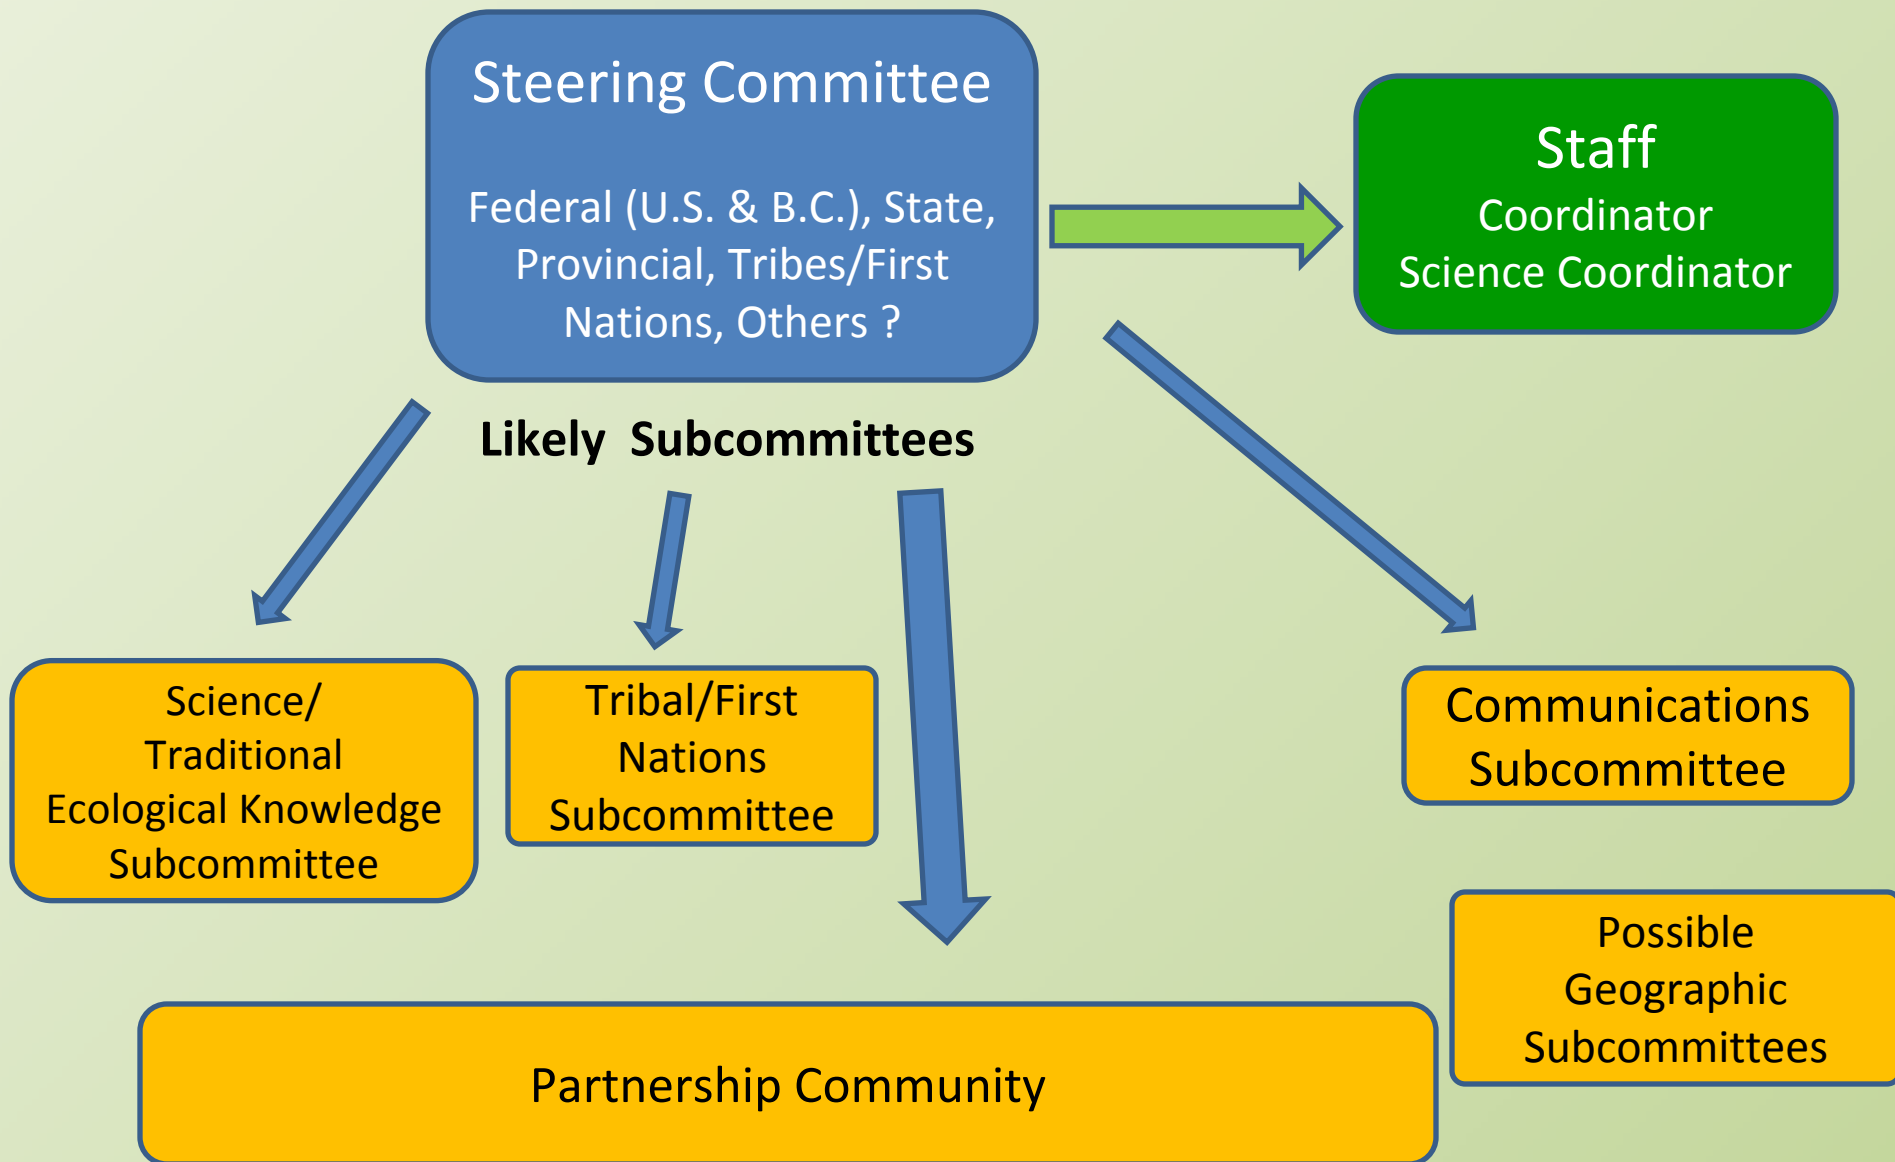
Steering Committee

Federal (U.S. & B.C.), State, Provincial, Tribes/First Nations, Others ?

Staff
Coordinator
Science Coordinator

Likely Subcommittees

Science/ Traditional Ecological Knowledge Subcommittee

Tribal/First Nations Subcommittee

Communications Subcommittee

Possible Geographic Subcommittees

Partnership Community